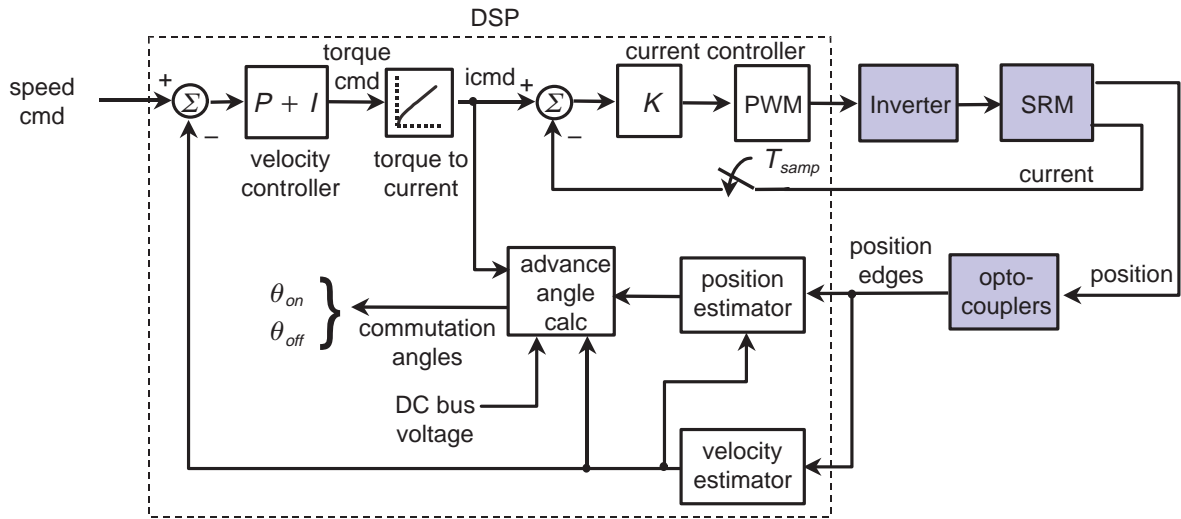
DSP

speed cmd

+

$\Sigma$

−

$P + I$

velocity controller

torque cmd

torque to current

icmd

+

$\Sigma$

−

current controller

$K$

PWM

Inverter

SRM

$T_{samp}$

current

position edges

position

opto-couplers

advance angle calc

position estimator

$\theta_{on}$

$\theta_{off}$

commutation angles

DC bus voltage

velocity estimator